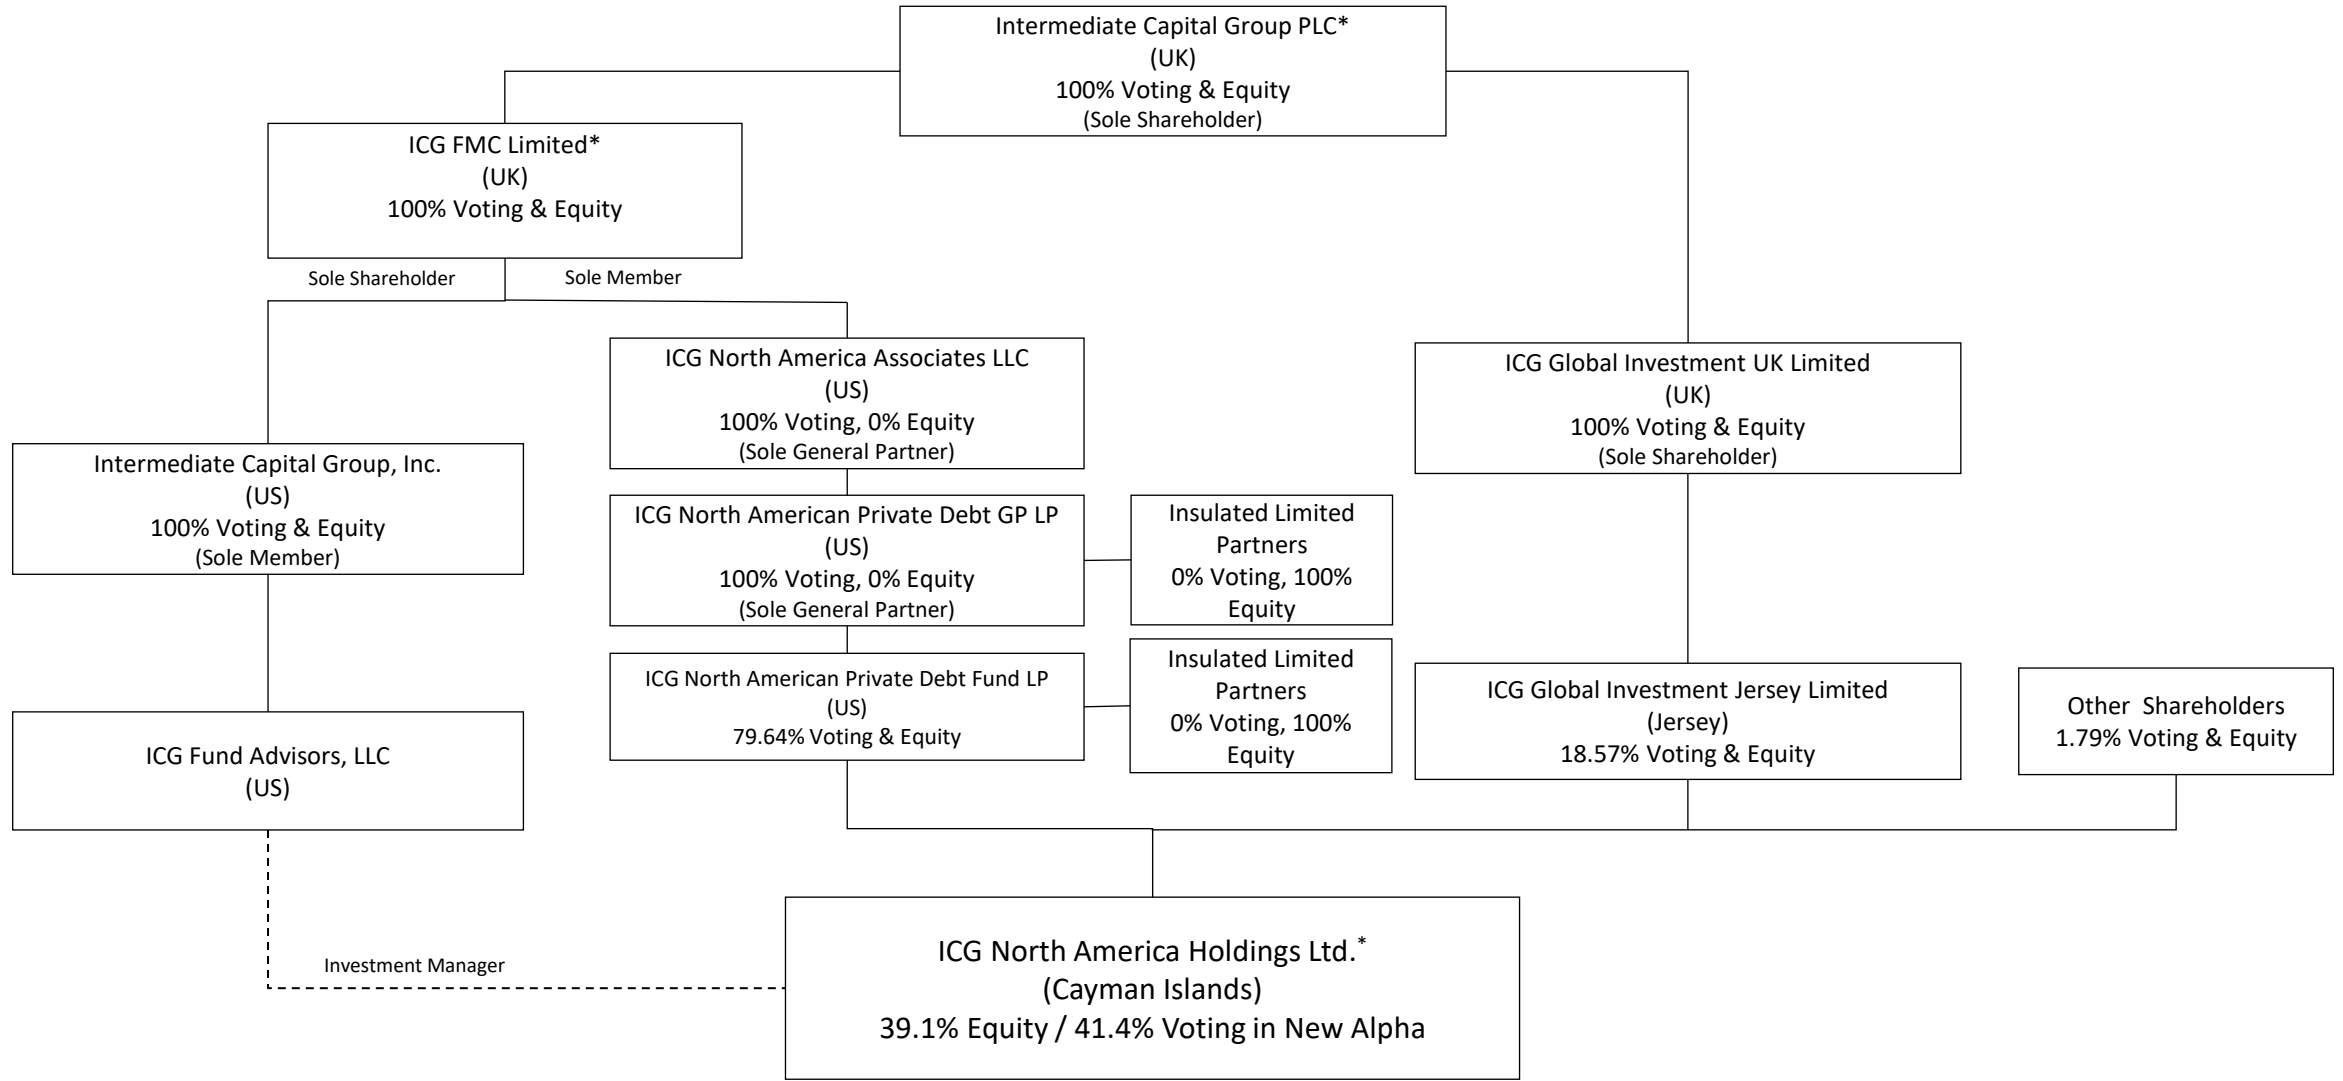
Intermediate Capital Group PLC*
(UK)
100% Voting & Equity
(Sole Shareholder)

ICG FMC Limited*
(UK)
100% Voting & Equity

Sole Shareholder

Sole Member

ICG North America Associates LLC
(US)
100% Voting, 0% Equity
(Sole General Partner)

ICG Global Investment UK Limited
(UK)
100% Voting & Equity
(Sole Shareholder)

Intermediate Capital Group, Inc.
(US)
100% Voting & Equity
(Sole Member)

ICG North American Private Debt GP LP
(US)
100% Voting, 0% Equity
(Sole General Partner)

Insulated Limited Partners
0% Voting, 100% Equity

ICG North American Private Debt Fund LP
(US)
79.64% Voting & Equity

Insulated Limited Partners
0% Voting, 100% Equity

ICG Global Investment Jersey Limited
(Jersey)
18.57% Voting & Equity

Other Shareholders
1.79% Voting & Equity

ICG Fund Advisors, LLC
(US)

Investment Manager

ICG North America Holdings Ltd.*
(Cayman Islands)
39.1% Equity / 41.4% Voting in New Alpha